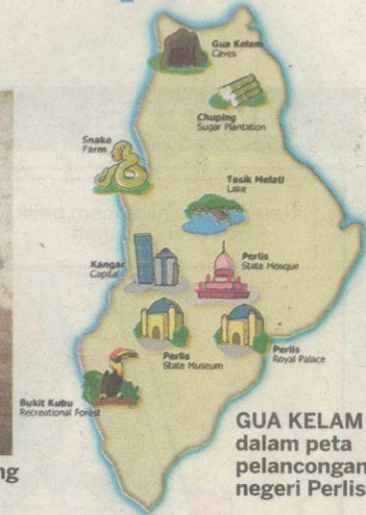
Gua Kelam
Caves

Chuping
Sugar Plantation

Snake
Farm

Tasik Melati
Lake

Kangar
Capital

Perlis
State Mosque

Perlis
State Museum

Perlis
Royal Palace

Bukit Kubu
Recreational Forest

ng

GUA KELAM dalam peta pelancongan negeri Perlis